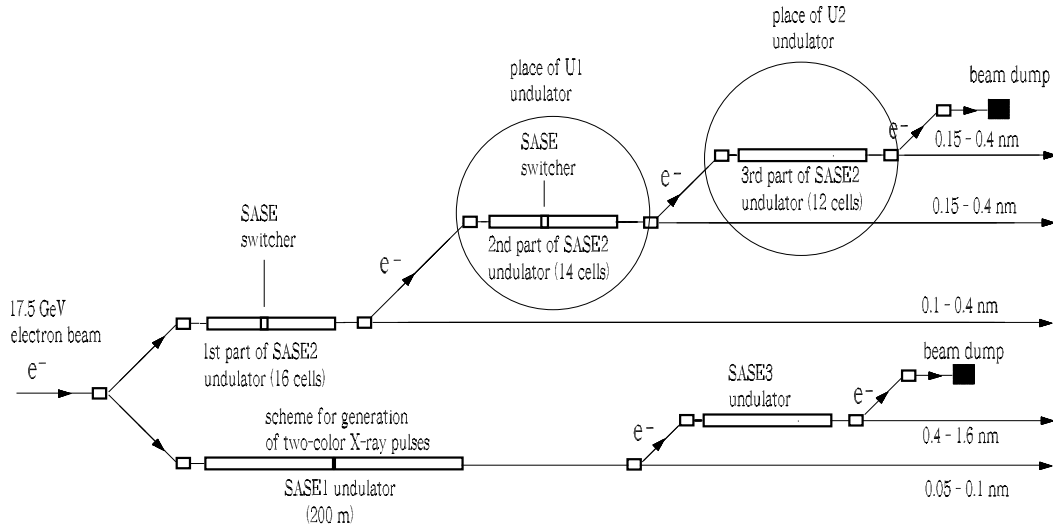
place of U2 undulator

beam dump

place of U1 undulator

$e^-$

0.15 - 0.4 nm

SASE switcher

$e^-$

3rd part of SASE2 undulator (12 cells)

0.15 - 0.4 nm

SASE switcher

$e^-$

2nd part of SASE2 undulator (14 cells)

17.5 GeV electron beam

0.1 - 0.4 nm

$e^-$

1st part of SASE2 undulator (16 cells)

beam dump

SASE3 undulator

$e^-$

scheme for generation of two-color X-ray pulses

$e^-$

0.4 - 1.6 nm

SASE1 undulator (200 m)

0.05 - 0.1 nm